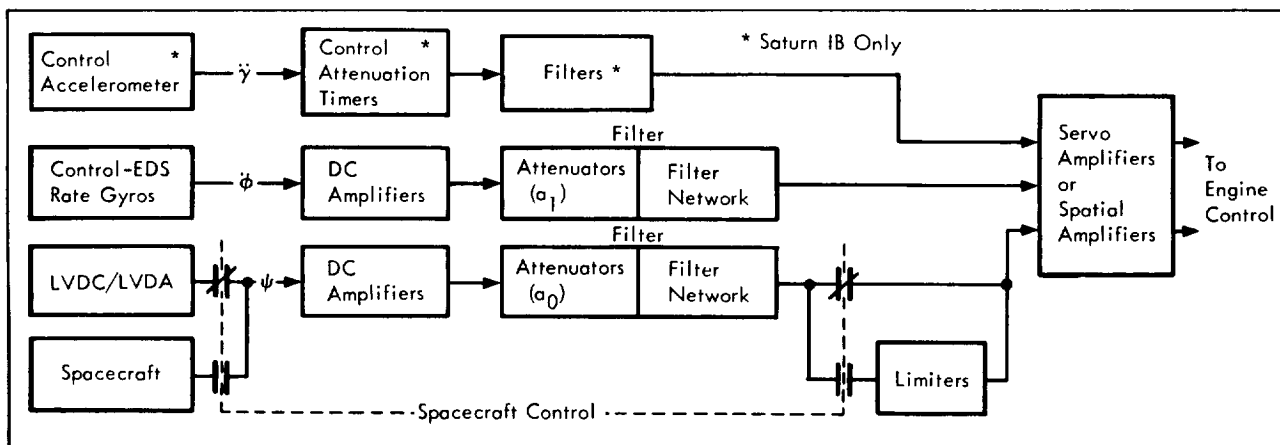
Control Accelerometer *

$\ddot{\gamma}$

Control Attenuation Timers *

Filters *

* Saturn IB Only

Control-EDS Rate Gyros

$\dot{\phi}$

DC Amplifiers

Filter

Attenuators ($a_1$)

Filter Network

Servo Amplifiers or Spatial Amplifiers

To Engine Control

LVDC/LVDA

$\psi$

DC Amplifiers

Filter

Attenuators ($a_0$)

Filter Network

Spacecraft

Limiters

Spacecraft Control